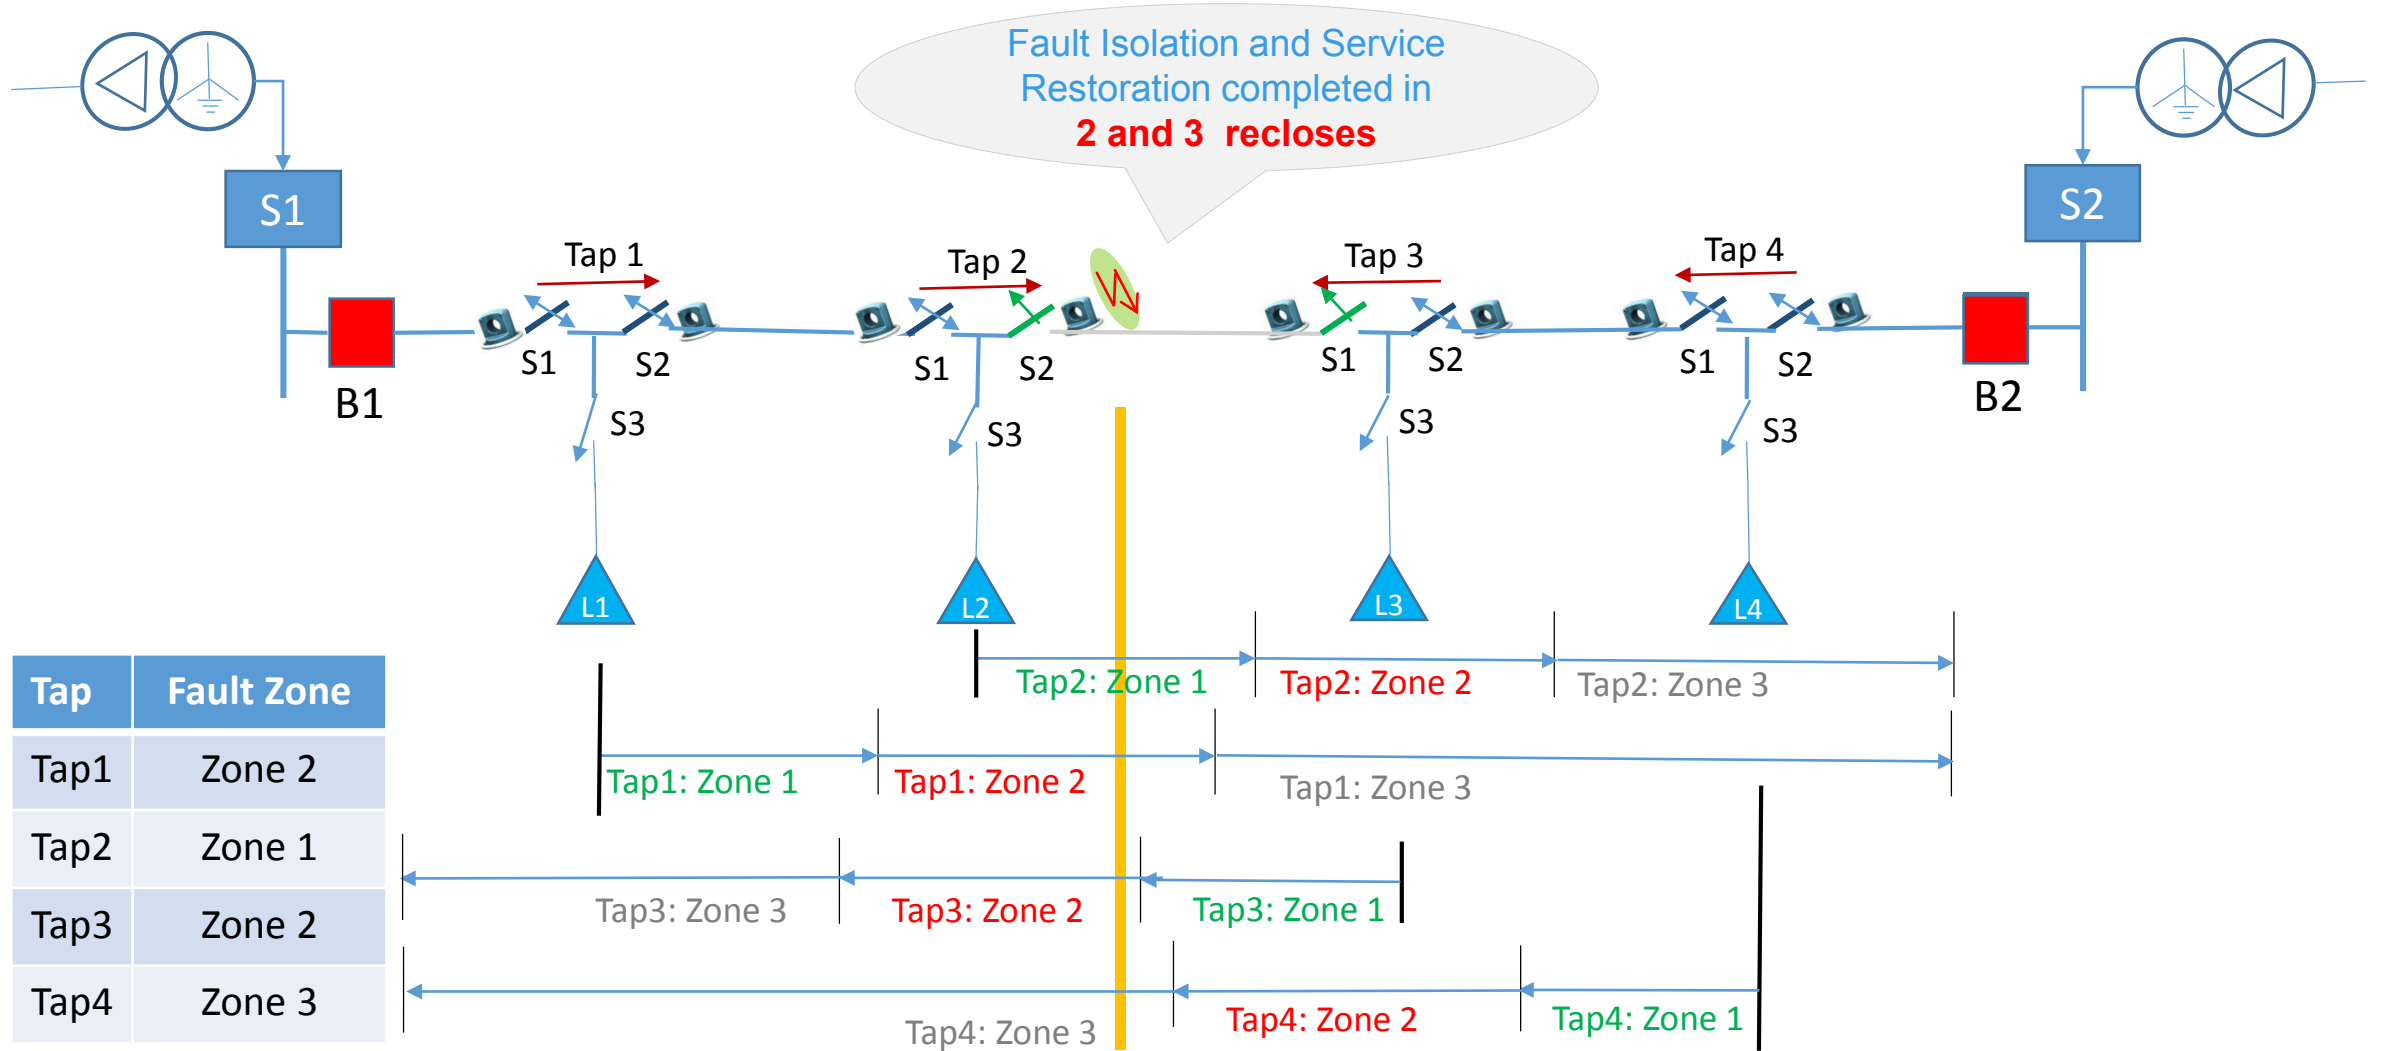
Fault Isolation and Service Restoration completed in
2 and 3 recloses

S1

S2

Tap 1

Tap 2

Tap 3

Tap 4

B1

S1

S2

S3

S1

S2

S3

S1

S2

S3

S1

S2

S3

B2

L1

L2

L3

L4

| Tap | Fault Zone |
|---|---|
| Tap1 | Zone 2 |
| Tap2 | Zone 1 |
| Tap3 | Zone 2 |
| Tap4 | Zone 3 |

Tap2: Zone 1

Tap2: Zone 2

Tap2: Zone 3

Tap1: Zone 1

Tap1: Zone 2

Tap1: Zone 3

Tap3: Zone 3

Tap3: Zone 2

Tap3: Zone 1

Tap4: Zone 3

Tap4: Zone 2

Tap4: Zone 1